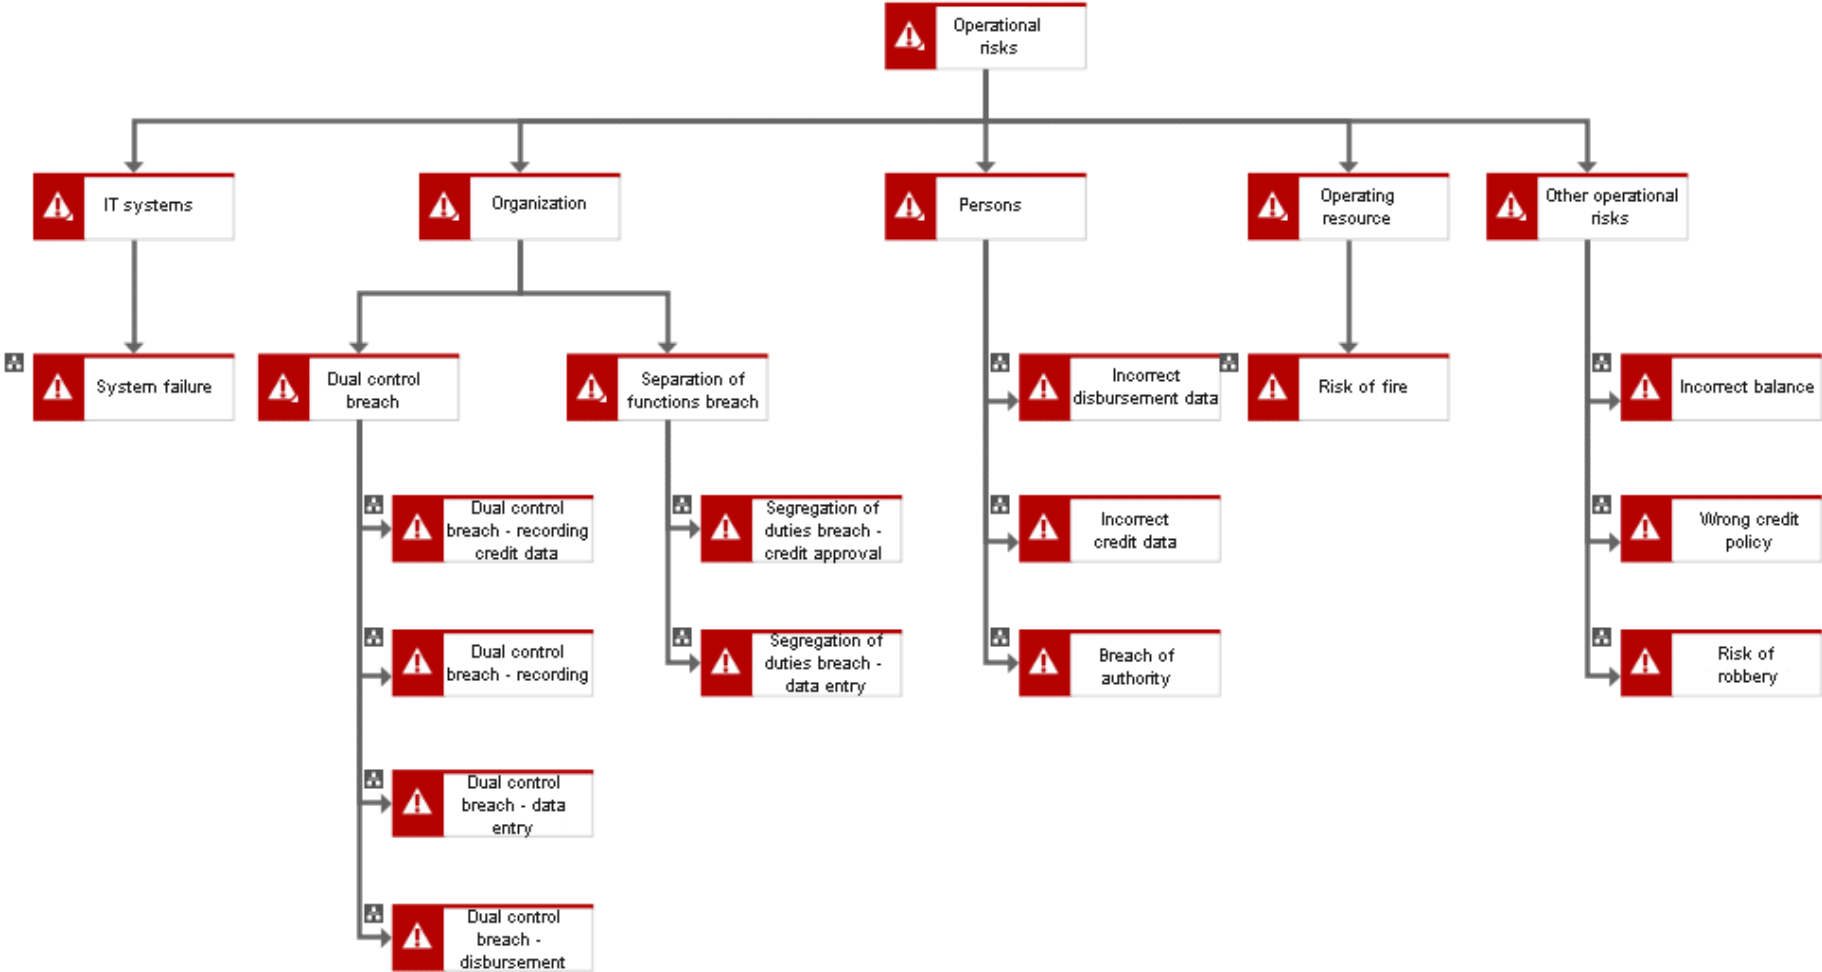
Operational risks

IT systems

Organization

Persons

Operating resource

Other operational risks

System failure

Dual control breach

Separation of functions breach

Incorrect disbursement data

Risk of fire

Incorrect balance

Dual control breach - recording credit data

Segregation of duties breach - credit approval

Incorrect credit data

Wrong credit policy

Dual control breach - recording

Segregation of duties breach - data entry

Breach of authority

Risk of robbery

Dual control breach - data entry

Dual control breach - disbursement